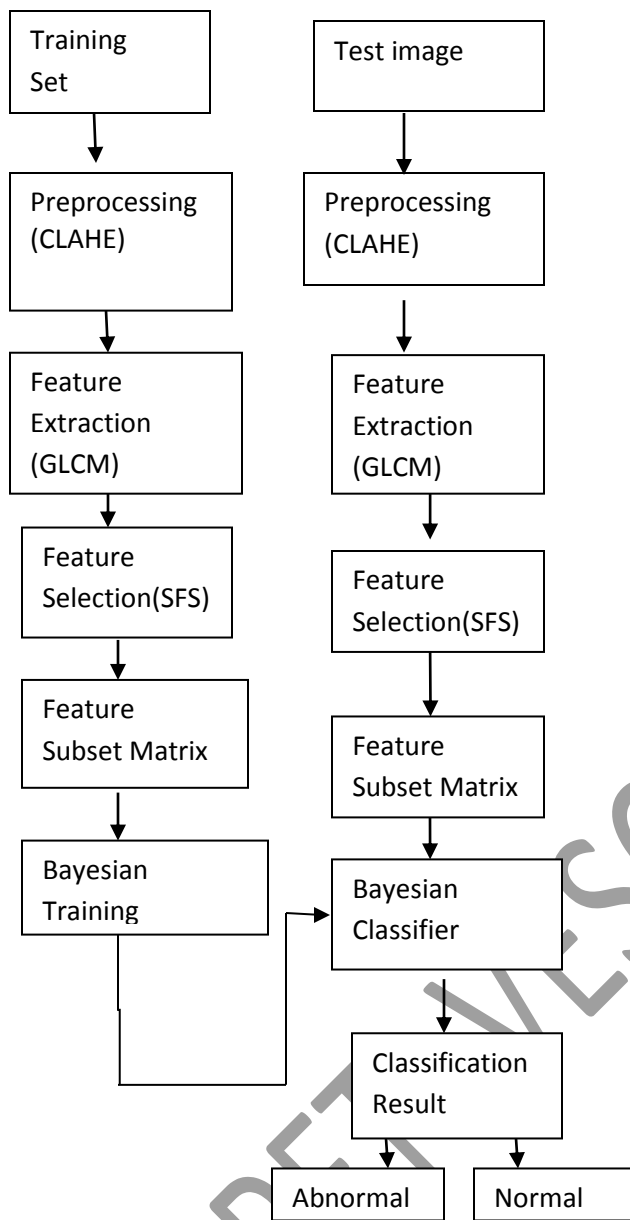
Training Set

Preprocessing (CLAHE)

Feature Extraction (GLCM)

Feature Selection(SFS)

Feature Subset Matrix

Bayesian Training

Test image

Preprocessing (CLAHE)

Feature Extraction (GLCM)

Feature Selection(SFS)

Feature Subset Matrix

Bayesian Classifier

Classification Result

Abnormal

Normal